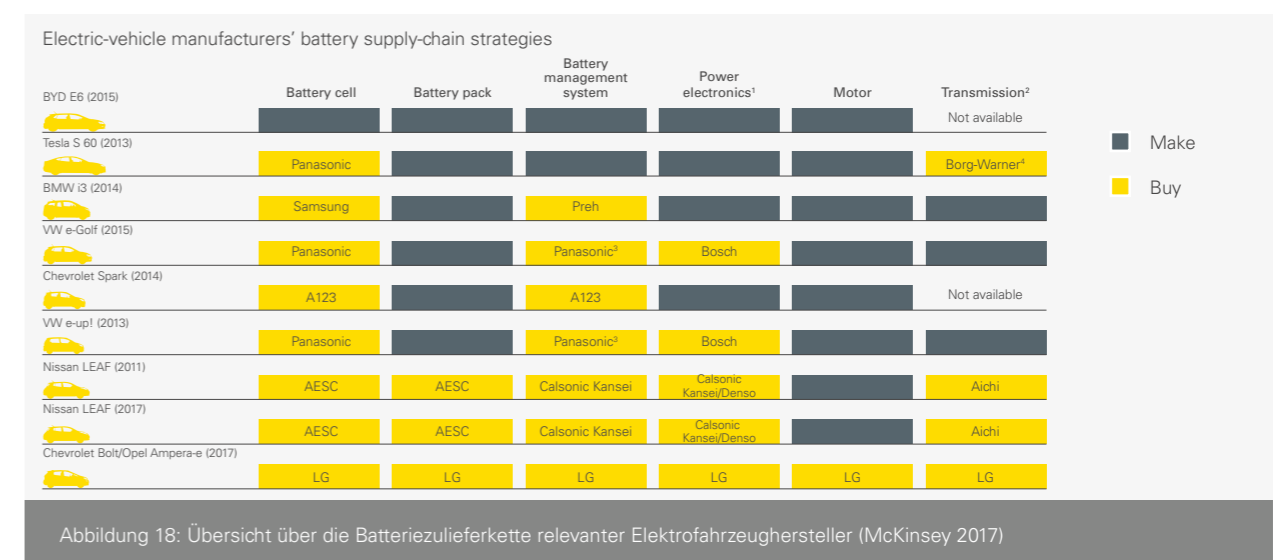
Electric-vehicle manufacturers' battery supply-chain strategies

| | Battery cell | Battery pack | Battery management system | Power electronics¹ | Motor | Transmission² |
|---|---|---|---|---|---|---|
| BYD E6 (2015) | | | | | | Not available |
| Tesla S 60 (2013) | Panasonic | | | | | Borg-Warner⁴ |
| BMW i3 (2014) | Samsung | | Preh | | | |
| VW e-Golf (2015) | Panasonic | | Panasonic³ | Bosch | | |
| Chevrolet Spark (2014) | A123 | | A123 | | | Not available |
| VW e-up! (2013) | Panasonic | | Panasonic³ | Bosch | | |
| Nissan LEAF (2011) | AESC | AESC | Calsonic Kansei | Calsonic Kansei/Denso | | Aichi |
| Nissan LEAF (2017) | AESC | AESC | Calsonic Kansei | Calsonic Kansei/Denso | | Aichi |
| Chevrolet Bolt/Opel Ampera-e (2017) | LG | LG | LG | LG | LG | LG |

Make

Buy

Abbildung 18: Übersicht über die Batteriezulieferkette relevanter Elektrofahrzeughersteller (McKinsey 2017)